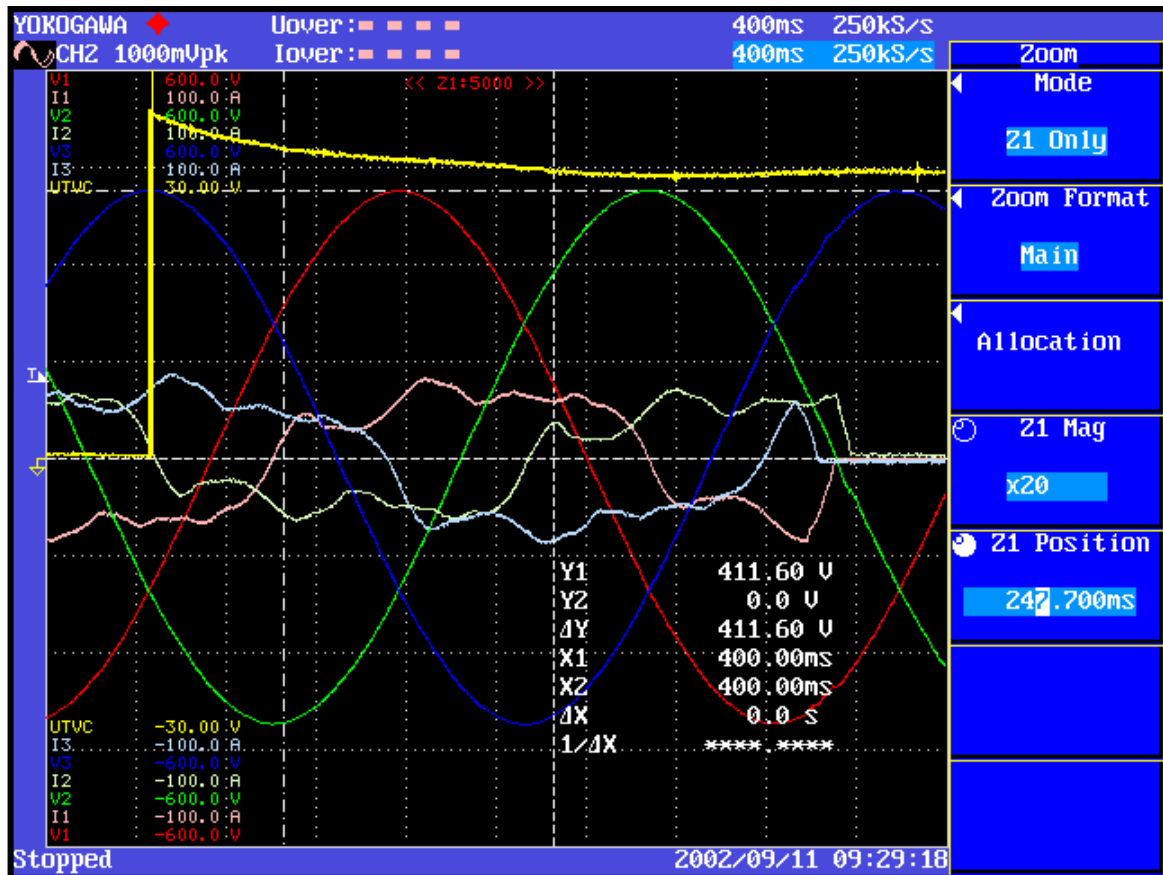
YOKOGAWA
CH2 1000mVpk
Uover:
Iover:
400ms 250kS/s
400ms 250kS/s
Zoom
Mode
Z1 Only
Zoom Format
Main
Allocation
Z1 Mag
x20
Z1 Position
247.700ms

V1 600.0 V
I1 100.0 A
V2 600.0 V
I2 100.0 A
V3 600.0 V
I3 100.0 A
UTVC 30.00 V
<< Z1:5000 >>

Y1 411.60 V
Y2 0.0 V
ΔY 411.60 V
X1 400.00ms
X2 400.00ms
ΔX 0.0 S
1/ΔX ****.****

UTVC -30.00 V
I3 -100.0 A
V3 -600.0 V
I2 -100.0 A
V2 -600.0 V
I1 -100.0 A
V1 -600.0 V

Stopped
2002/09/11 09:29:18